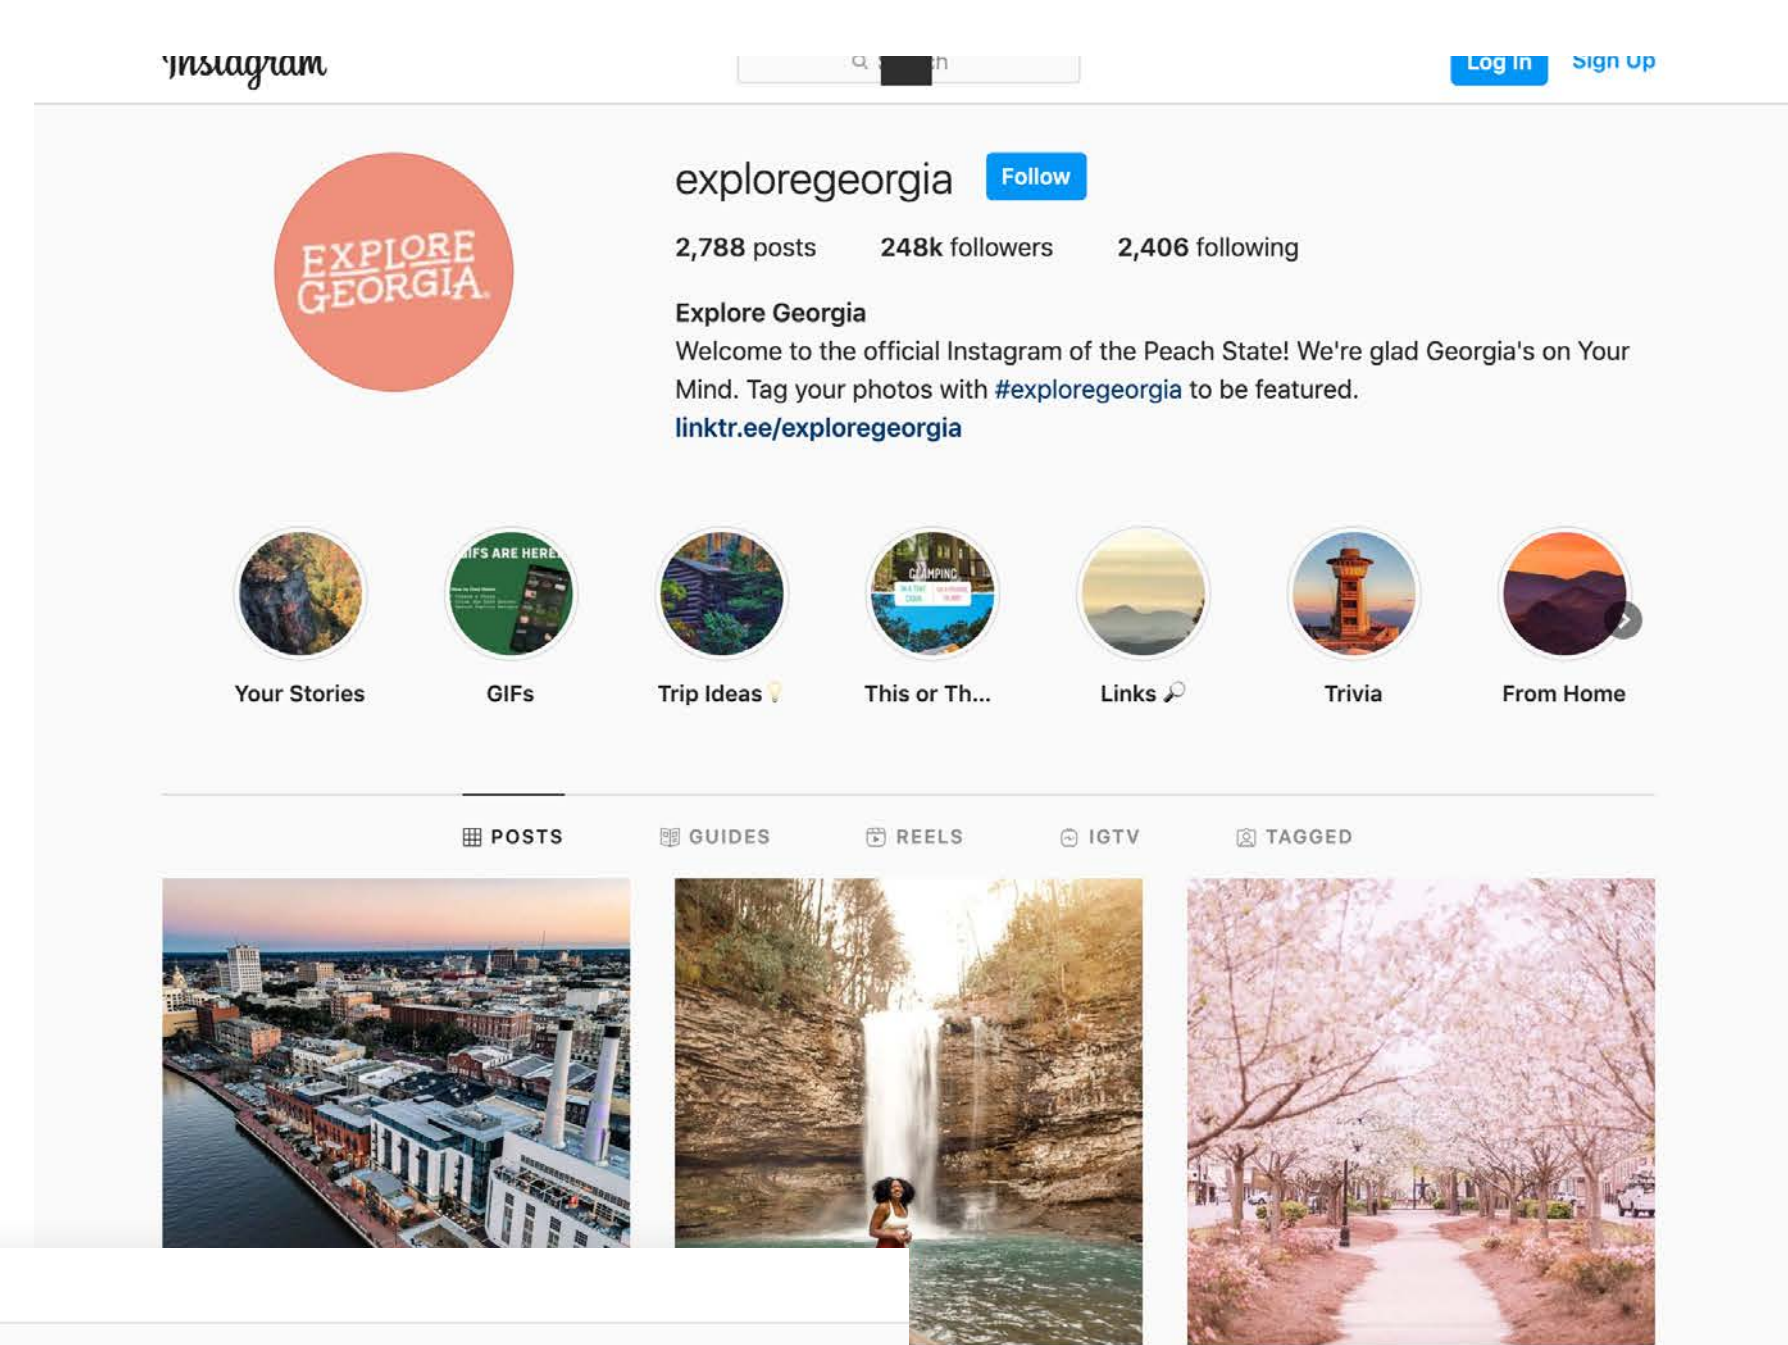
Instagram

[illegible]

Log In Sign Up

EXPLORE GEORGIA

exploregeorgia Follow

2,788 posts 248k followers 2,406 following

Explore Georgia
Welcome to the official Instagram of the Peach State! We're glad Georgia's on Your Mind. Tag your photos with #exploregeorgia to be featured.
linktr.ee/exploregeorgia

GIFS ARE HERE

GLAMPING

Your Stories GIFs Trip Ideas This or Th... Links Trivia From Home

POSTS GUIDES REELS IGTV TAGGED